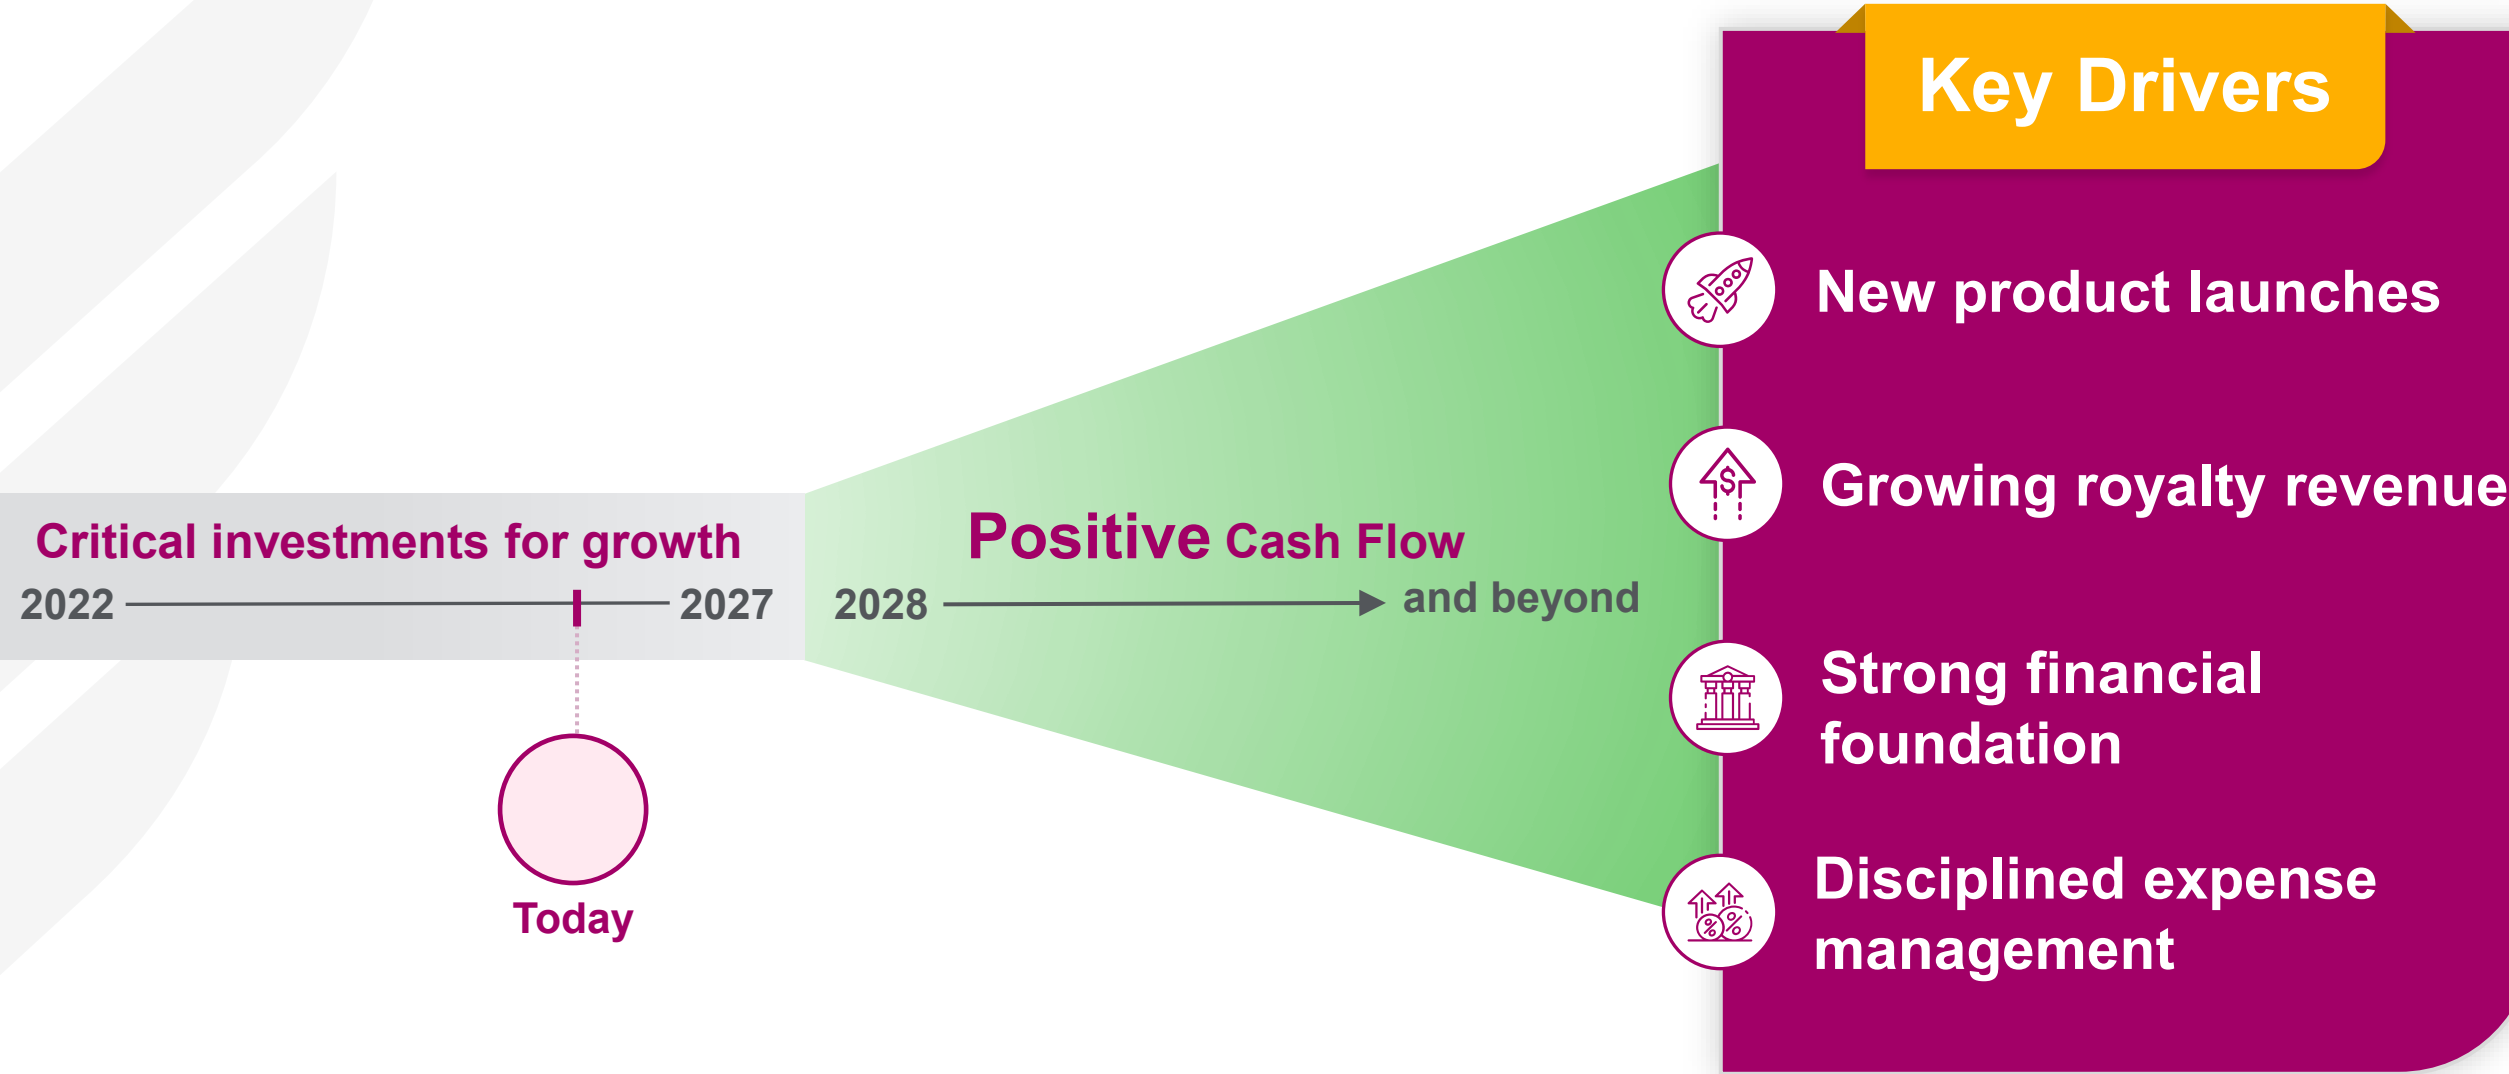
Critical investments for growth

2022 2027

Today

Positive Cash Flow

2028 and beyond

Key Drivers

New product launches

Growing royalty revenue

Strong financial foundation

Disciplined expense management